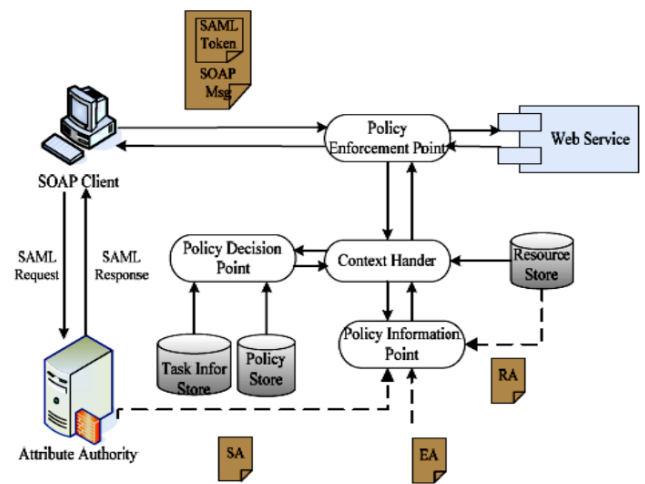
SAML Token
SOAP Msg

Policy Enforcement Point

Web Service

SOAP Client

SAML Request

SAML Response

Policy Decision Point

Context Hander

Resource Store

Task Infor Store

Policy Store

Policy Information Point

RA

Attribute Authority

SA

EA